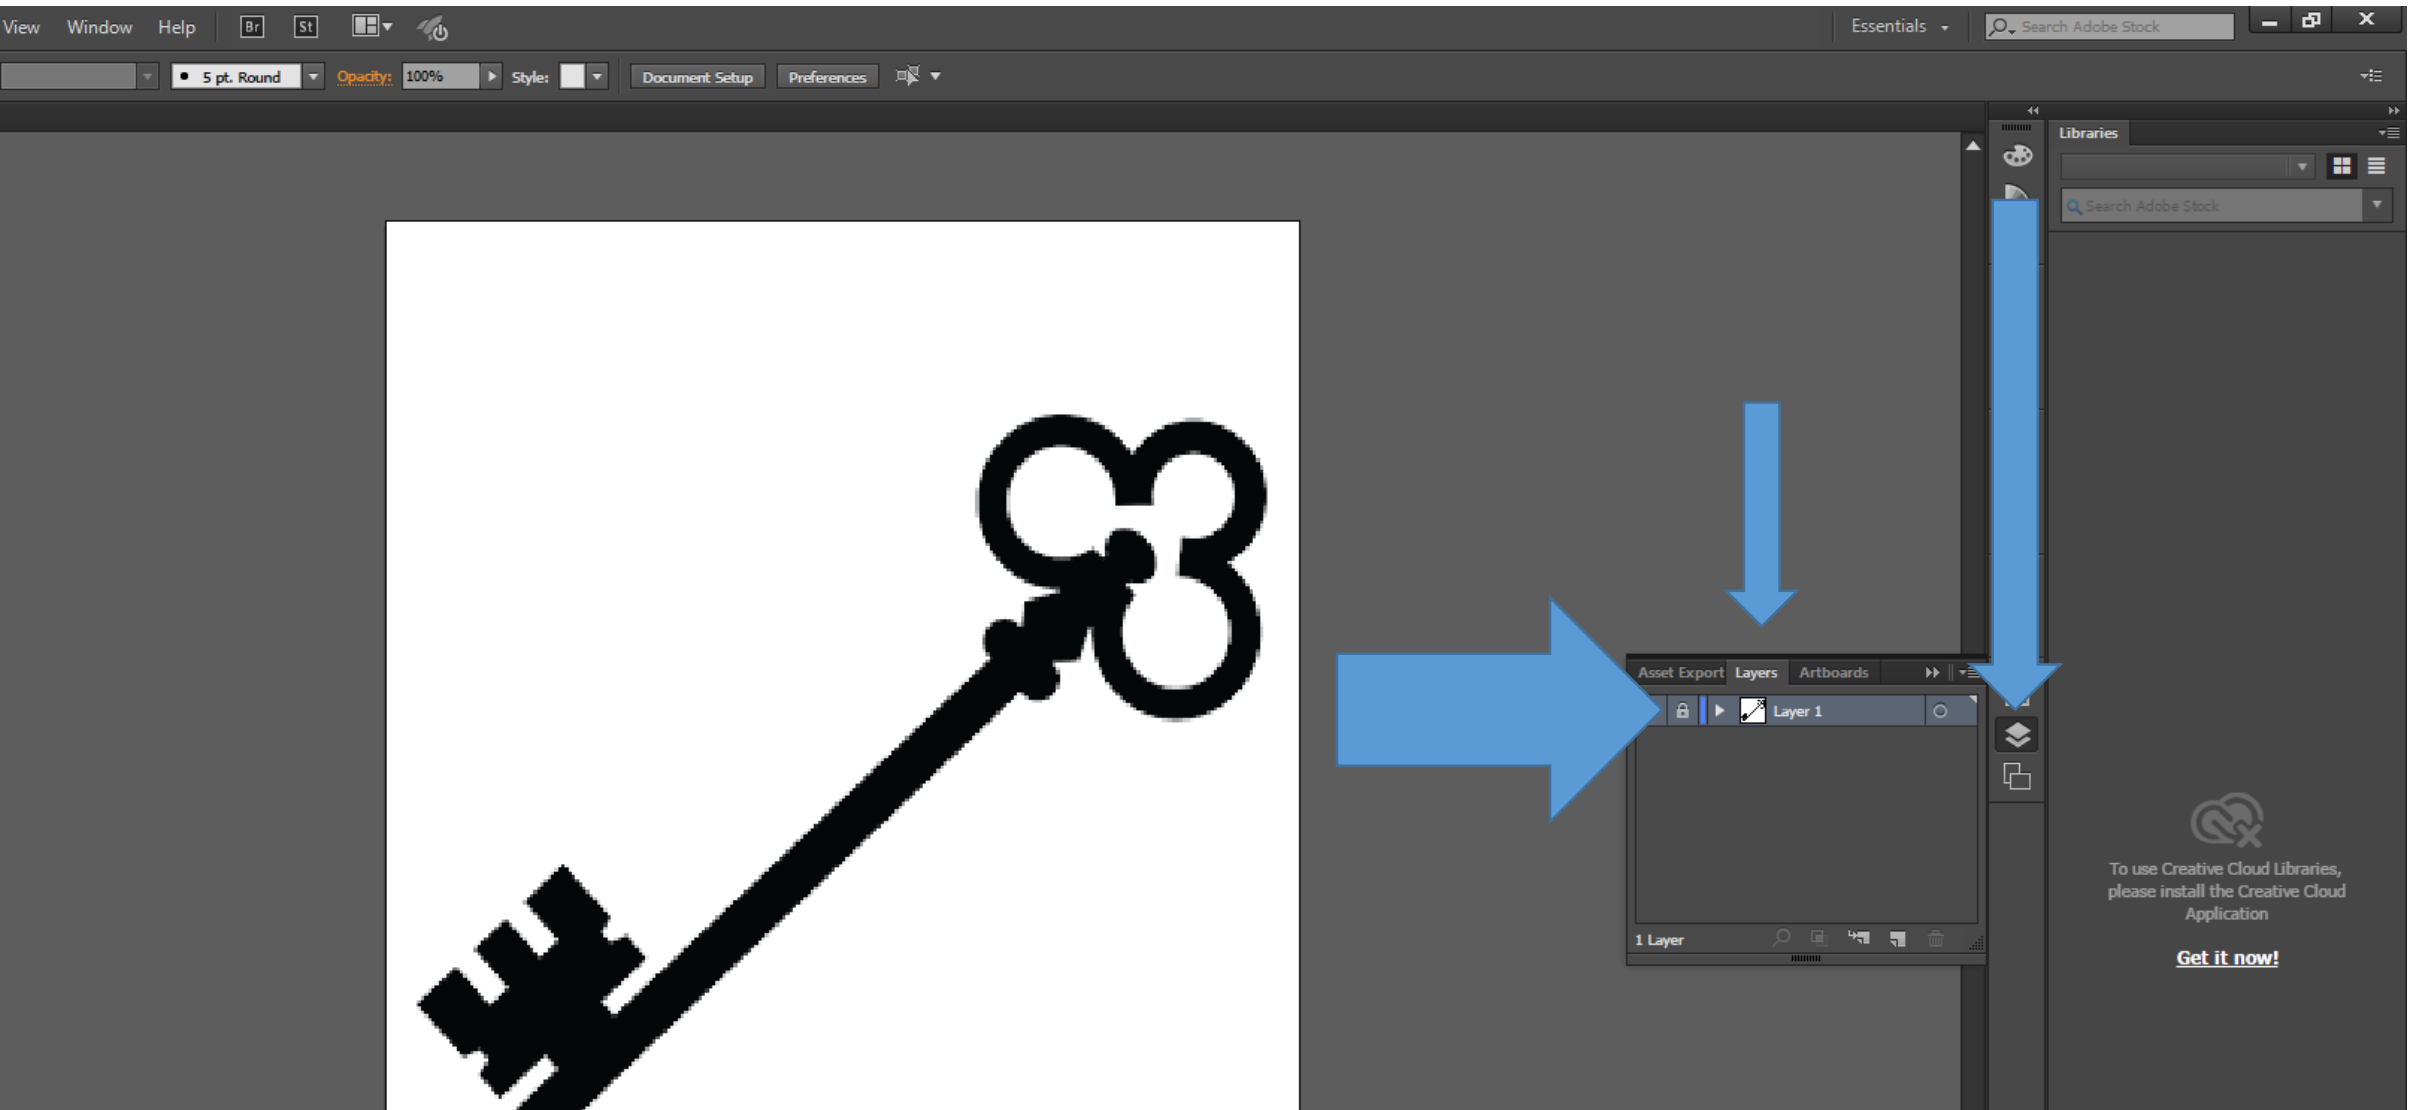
View Window Help Br St

Essentials Search Adobe Stock

5 pt. Round Opacity: 100% Style: Document Setup Preferences

Libraries

Search Adobe Stock

Asset Export Layers Artboards

Layer 1

1 Layer

To use Creative Cloud Libraries, please install the Creative Cloud Application

Get it now!